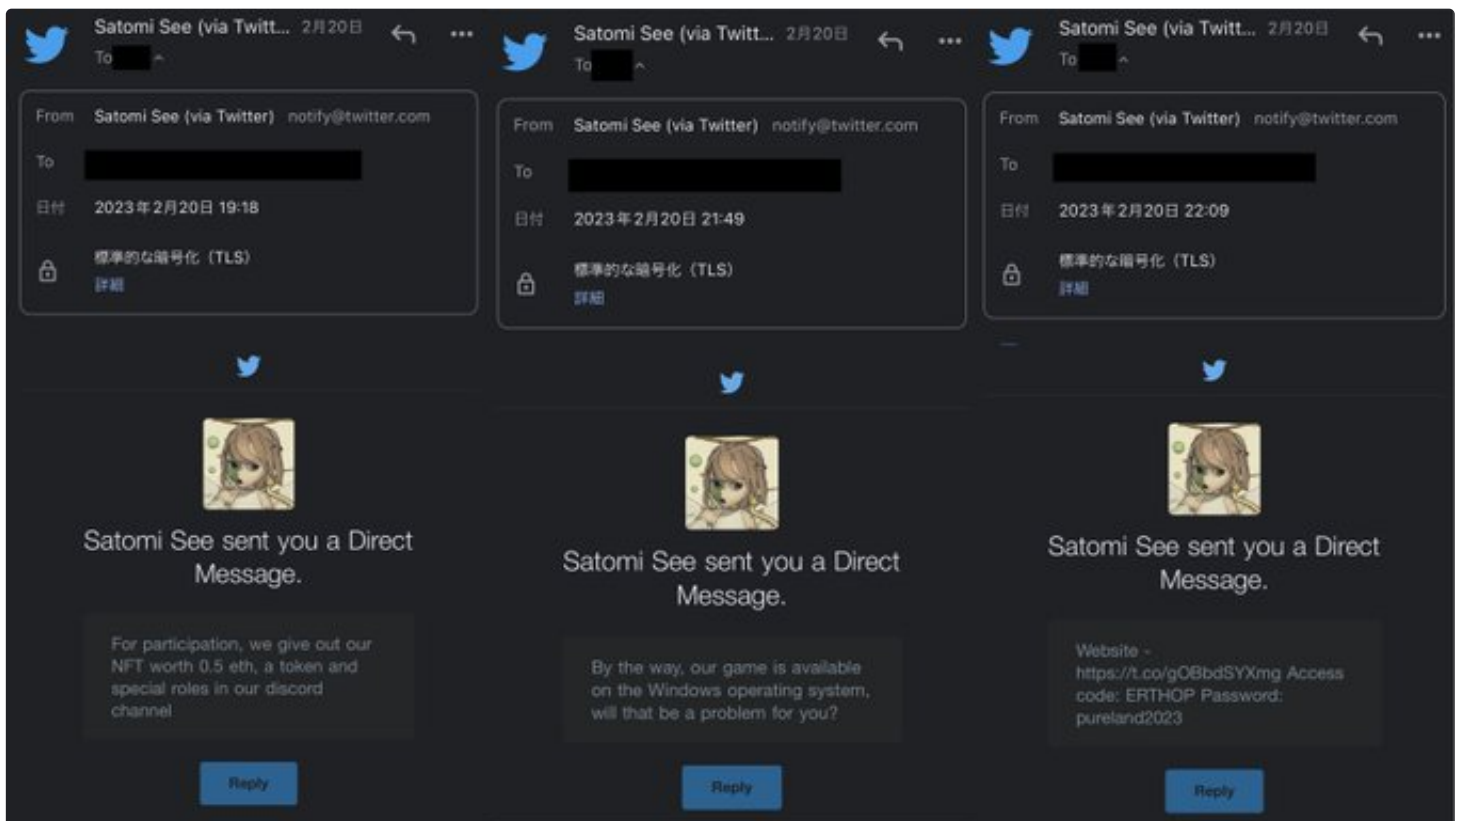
Satomi See (via Twitt... 2月20日

To

From Satomi See (via Twitter) notify@twitter.com

To

日付 2023年2月20日 19:18

標準的な暗号化（TLS）
詳細

Satomi See sent you a Direct Message.

For participation, we give out our NFT worth 0.5 eth, a token and special roles in our discord channel

Reply

Satomi See (via Twitt... 2月20日

To

From Satomi See (via Twitter) notify@twitter.com

To

日付 2023年2月20日 21:49

標準的な暗号化（TLS）
詳細

Satomi See sent you a Direct Message.

By the way, our game is available on the Windows operating system, will that be a problem for you?

Reply

Satomi See (via Twitt... 2月20日

To

From Satomi See (via Twitter) notify@twitter.com

To

日付 2023年2月20日 22:09

標準的な暗号化（TLS）
詳細

Satomi See sent you a Direct Message.

Website - https://t.co/gOBbdSYXmg Access code: ERTHOP Password: pureland2023

Reply